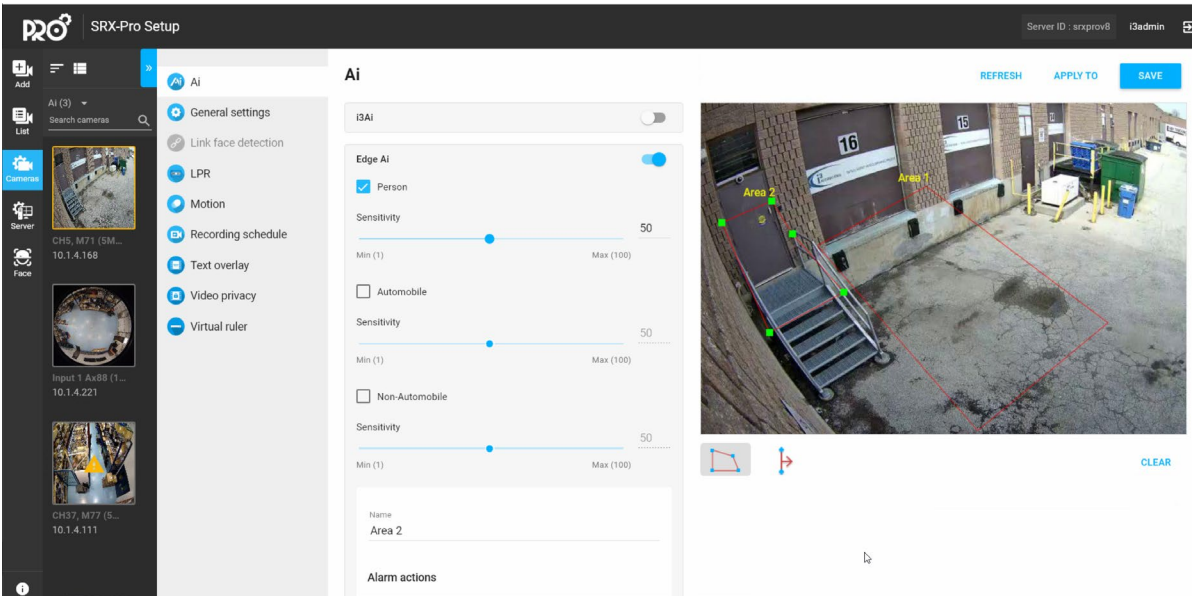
PRO SRX-Pro Setup

Server ID : srxprov8 i3admin

Add
List
Cameras
Server
Face

Ai (3)
Search cameras

CH5, M71 (5M...
10.1.4.168

Input 1 Ax88 (1...
10.1.4.221

CH37, M77 (5...
10.1.4.111

Ai
General settings
Link face detection
LPR
Motion
Recording schedule
Text overlay
Video privacy
Virtual ruler

Ai

REFRESH APPLY TO SAVE

i3Ai

Edge Ai

Person

Sensitivity
50
Min (1) Max (100)

Automobile

Sensitivity
50
Min (1) Max (100)

Non-Automobile

Sensitivity
50
Min (1) Max (100)

Name
Area 2

Alarm actions

16
15
Area 2
Area 1

CLEAR